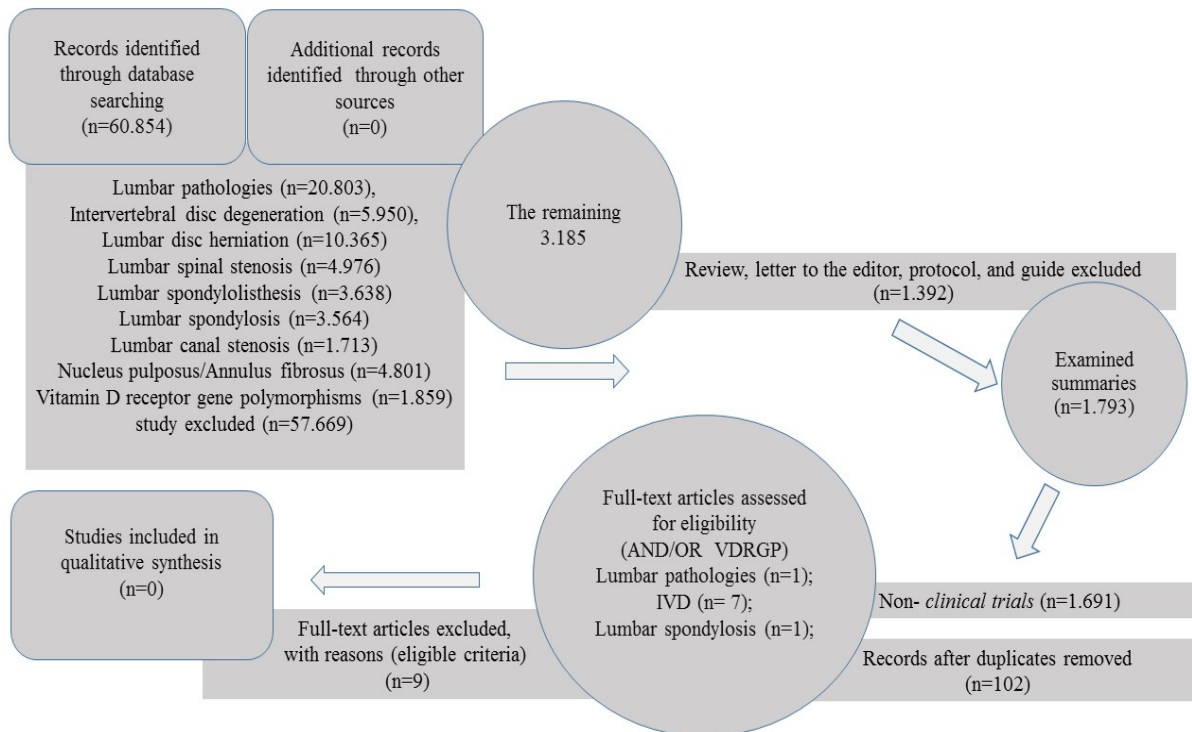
Records identified through database searching (n=60.854)

Additional records identified through other sources (n=0)

Lumbar pathologies (n=20.803), Intervertebral disc degeneration (n=5.950), Lumbar disc herniation (n=10.365) Lumbar spinal stenosis (n=4.976) Lumbar spondylolisthesis (n=3.638) Lumbar spondylosis (n=3.564) Lumbar canal stenosis (n=1.713) Nucleus pulposus/Annulus fibrosus (n=4.801) Vitamin D receptor gene polymorphisms (n=1.859) study excluded (n=57.669)

The remaining 3.185

Review, letter to the editor, protocol, and guide excluded (n=1.392)

Examined summaries (n=1.793)

Full-text articles assessed for eligibility (AND/OR VDRGP) Lumbar pathologies (n=1); IVD (n= 7); Lumbar spondylosis (n=1);

Studies included in qualitative synthesis (n=0)

Non- clinical trials (n=1.691)

Full-text articles excluded, with reasons (eligible criteria) (n=9)

Records after duplicates removed (n=102)